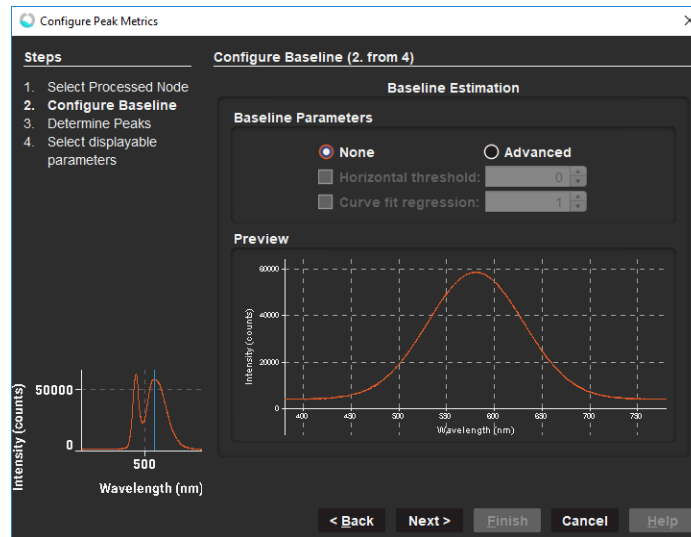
Configure Peak Metrics

Steps

1. Select Processed Node
2. Configure Baseline
3. Determine Peaks
4. Select displayable parameters

Configure Baseline (2. from 4)

Baseline Estimation

Baseline Parameters

None

Advanced

Horizontal threshold: 0

Curve fit regression: 1

Preview

60000
40000
20000
0
Intensity (counts)
400 450 500 550 600 650 700 750
Wavelength (nm)

50000
0
Intensity (counts)
500
Wavelength (nm)

< Back
Next >
Finish
Cancel
Help